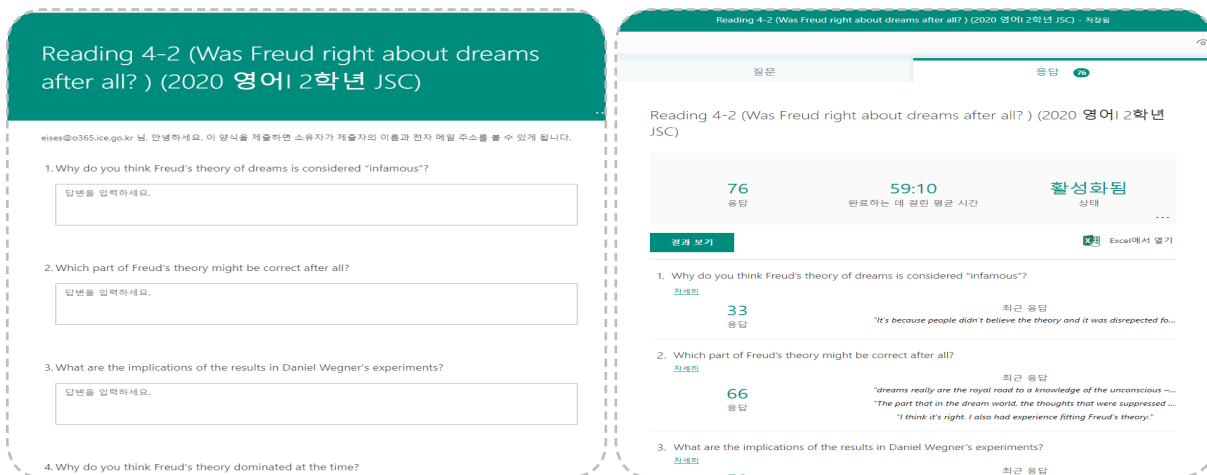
Reading 4-2 (Was Freud right about dreams after all? ) (2020 영어I 2학년 JSC)

eises@o365.ice.go.kr 님, 안녕하세요. 이 양식을 제출하면 소유자가 제출자의 이름과 전자 메일 주소를 볼 수 있게 됩니다.

1. Why do you think Freud's theory of dreams is considered "infamous"?

답변을 입력하세요.

2. Which part of Freud's theory might be correct after all?

답변을 입력하세요.

3. What are the implications of the results in Daniel Wegner's experiments?

답변을 입력하세요.

4. Why do you think Freud's theory dominated at the time?

Reading 4-2 (Was Freud right about dreams after all? ) (2020 영어I 2학년 JSC) - 저장됨

질문

응답 76

Reading 4-2 (Was Freud right about dreams after all? ) (2020 영어I 2학년 JSC)

76
응답

59:10
완료하는 데 걸린 평균 시간

활성화됨
상태

결과 보기

Excel에서 열기

1. Why do you think Freud's theory of dreams is considered "infamous"?
자세히

33
응답

최근 응답
"It's because people didn't believe the theory and it was disrepected fo...

2. Which part of Freud's theory might be correct after all?
자세히

66
응답

최근 응답
"dreams really are the royal road to a knowledge of the unconscious –...
"The part that in the dream world, the thoughts that were suppressed ...
"I think it's right. I also had experience fitting Freud's theory."

3. What are the implications of the results in Daniel Wegner's experiments?
자세히

최근 응답